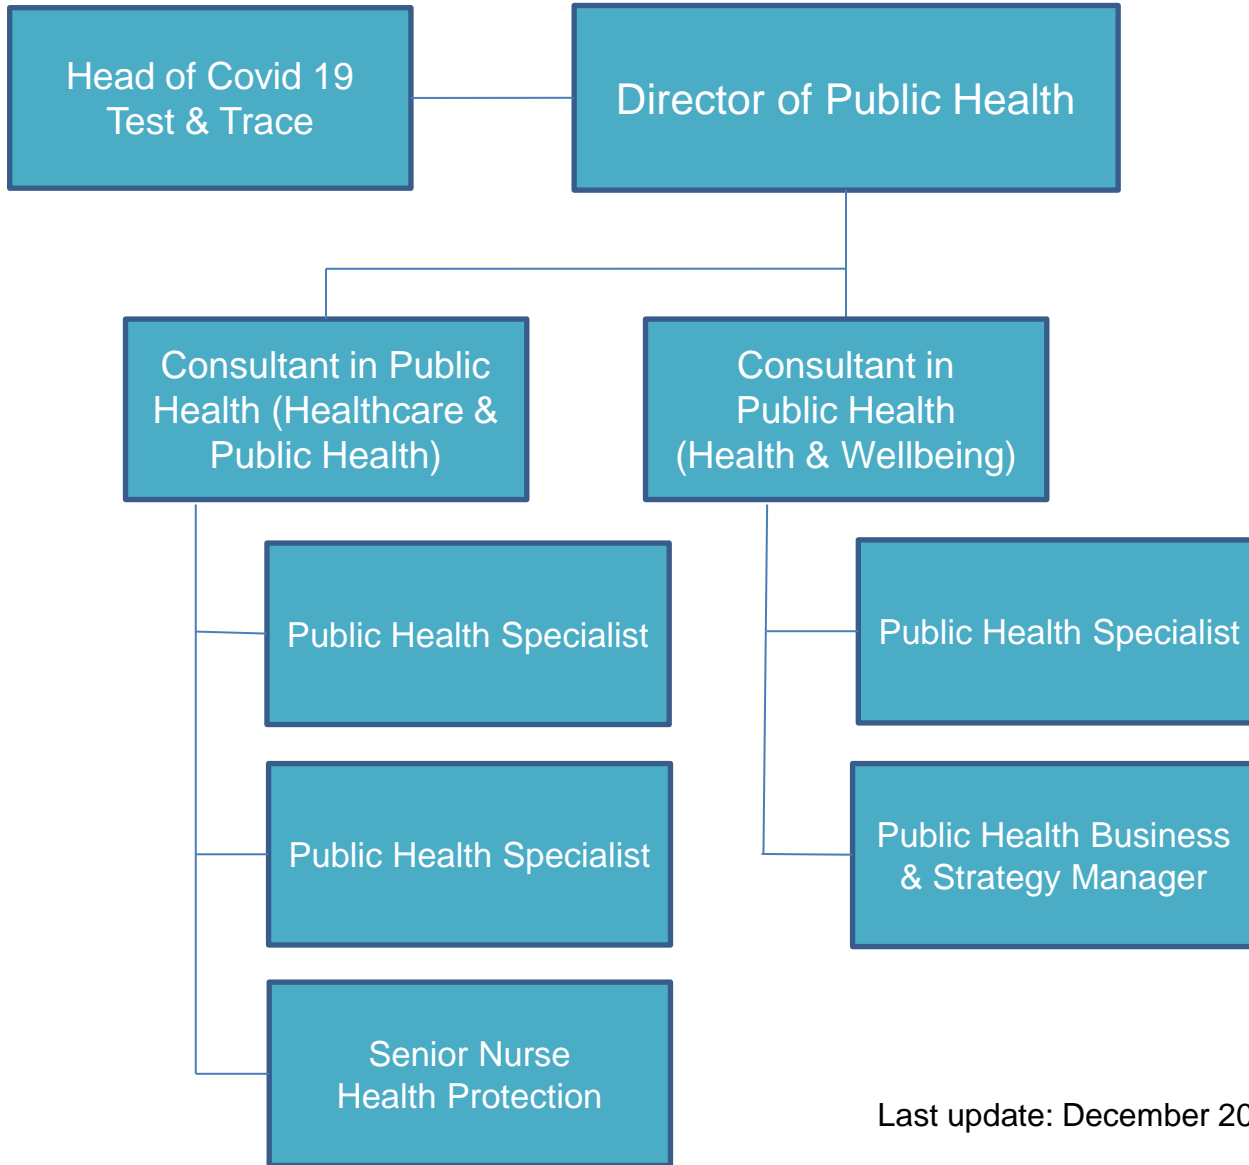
Head of Covid 19 Test & Trace

Director of Public Health

Consultant in Public Health (Healthcare & Public Health)

Consultant in Public Health (Health & Wellbeing)

Public Health Specialist

Public Health Specialist

Public Health Specialist

Public Health Business & Strategy Manager

Senior Nurse Health Protection

Last update: December 20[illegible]